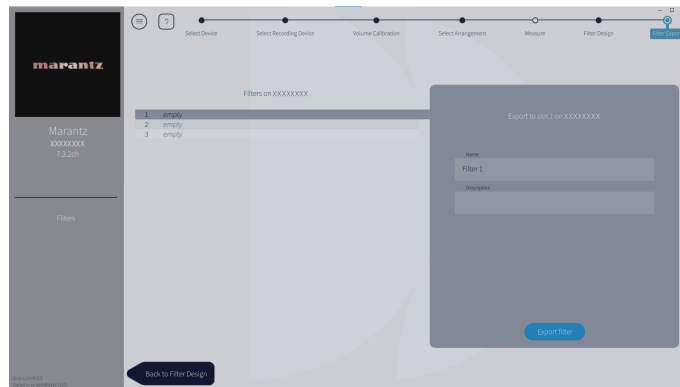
marantz

Marantz
XXXXXXXX
7.3.2ch

Filters

? 

Select Device

Select Recording Device

Volume Calibration

Select Arrangement

Measure

Filter Design

Filter Export

Filters on XXXXXXXX

1 empty
2 empty
3 empty

Export to slot 1 on XXXXXXXX

Name

Filter 1

Description

Export filter

Back to Filter Design

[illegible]